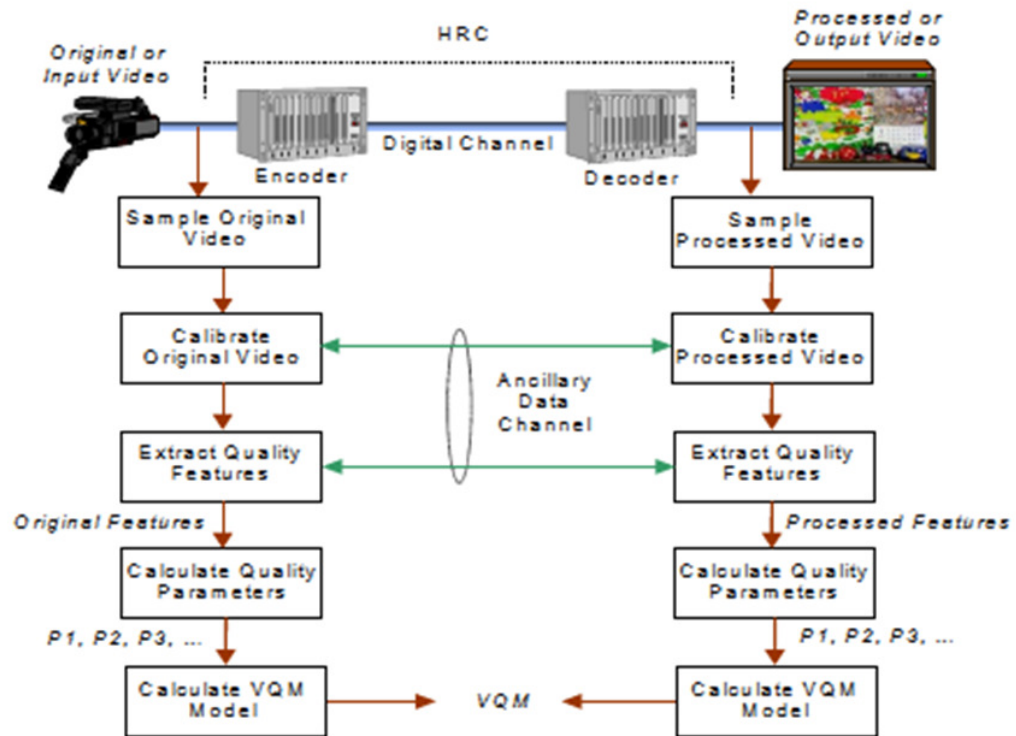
Original or Input Video

HRC

Processed or Output Video

Encoder

Digital Channel

Decoder

Sample Original Video

Sample Processed Video

Calibrate Original Video

Calibrate Processed Video

Ancillary Data Channel

Extract Quality Features

Extract Quality Features

Original Features

Processed Features

Calculate Quality Parameters

Calculate Quality Parameters

P1, P2, P3, ...

P1, P2, P3, ...

Calculate VQM Model

VQM

Calculate VQM Model